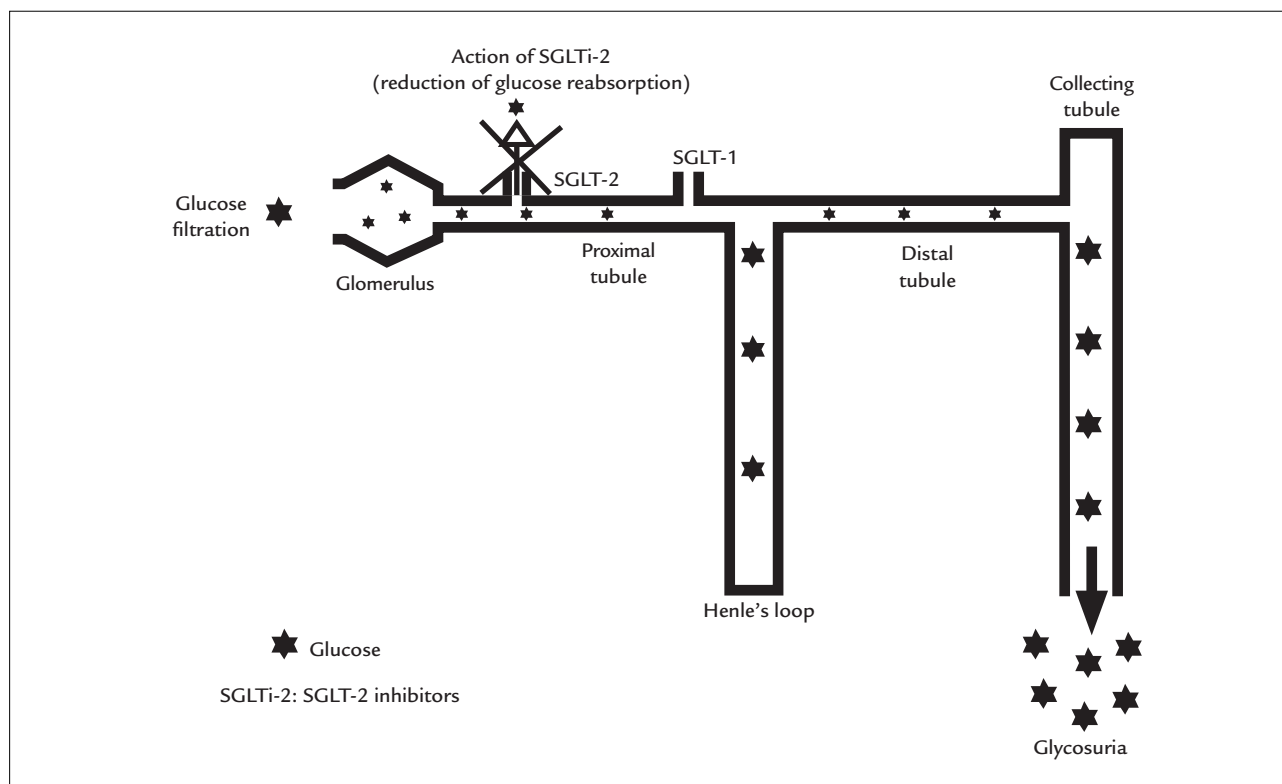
Action of SGLTi-2
(reduction of glucose reabsorption)

Collecting tubule

SGLT-1

SGLT-2

Glucose filtration

Glomerulus

Proximal tubule

Distal tubule

Henle's loop

Glucose

SGLTi-2: SGLT-2 inhibitors

Glycosuria